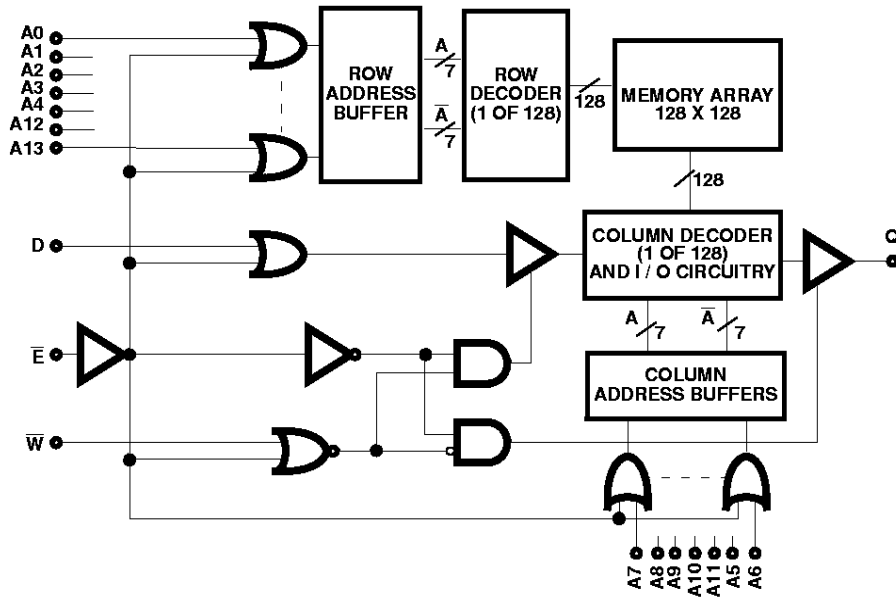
A0
A1
A2
A3
A4
A12
A13

ROW ADDRESS BUFFER

A
7
$\overline{A}$
7

ROW DECODER (1 OF 128)

128

MEMORY ARRAY 128 X 128

128

D

COLUMN DECODER (1 OF 128) AND I / O CIRCUITRY

Q

$\overline{E}$

A
7
$\overline{A}$
7

COLUMN ADDRESS BUFFERS

$\overline{W}$

A7
A8
A9
A10
A11
A5
A6